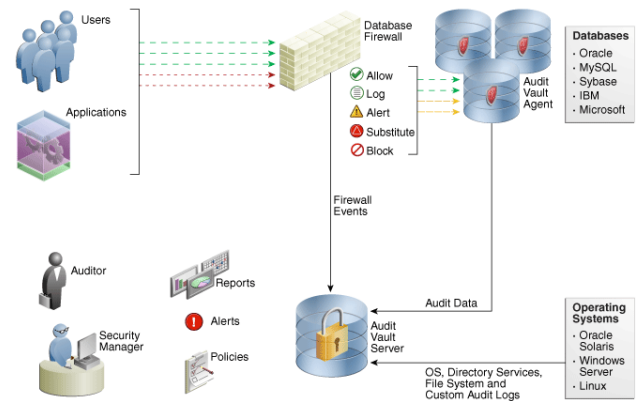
Users

Applications

Database Firewall

Allow
Log
Alert
Substitute
Block

Audit Vault Agent

Databases
· Oracle
· MySQL
· Sybase
· IBM
· Microsoft

Firewall Events

Auditor

Security Manager

Reports

Alerts

Policies

Audit Data

Audit Vault Server

OS, Directory Services, File System and Custom Audit Logs

Operating Systems
· Oracle Solaris
· Windows Server
· Linux